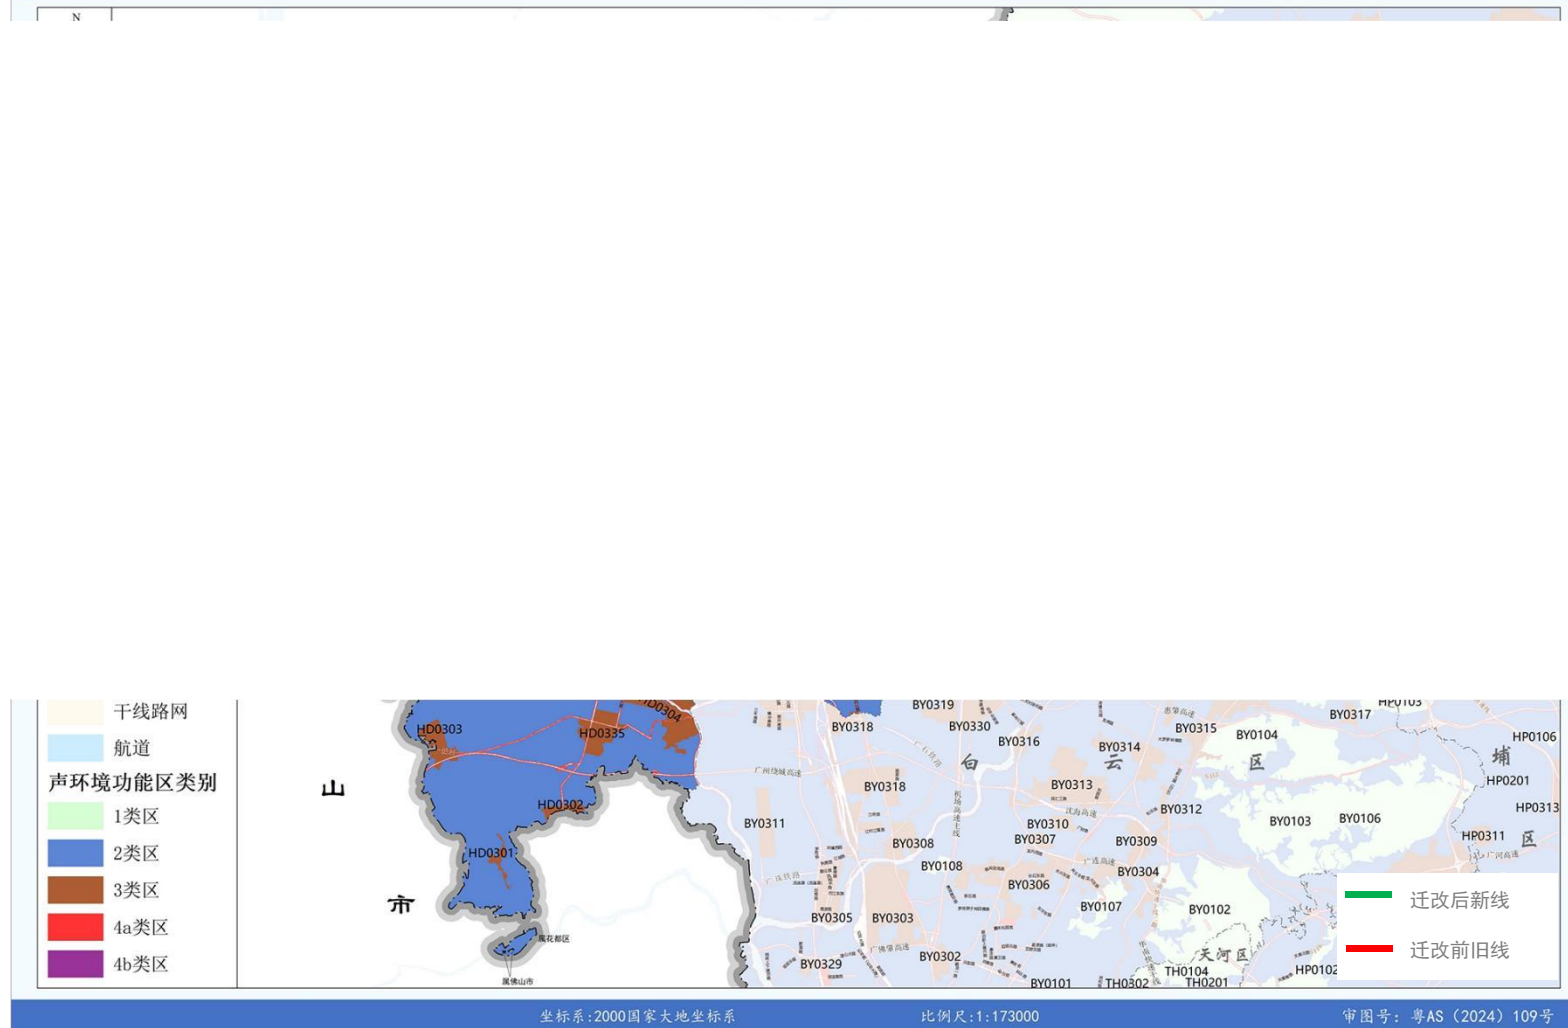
N

干线路网
航道
声环境功能区类别
1类区
2类区
3类区
4a类区
4b类区

山
市
白
云
区
埔
区
天河区

HD0303
HD0335
HD0304
HD0302
HD0301
BY0319
BY0318
BY0330
BY0316
BY0314
BY0315
BY0104
BY0317
HP0103
HP0106
HP0201
HP0313
HP0311
BY0318
BY0313
BY0312
BY0103
BY0106
BY0311
BY0310
BY0307
BY0309
BY0308
BY0108
BY0304
BY0306
BY0107
BY0102
BY0305
BY0303
BY0302
BY0329
BY0101
TH0302
TH0104
TH0201
HP0102

迁改后新线
迁改前旧线

坐标系:2000国家大地坐标系
比例尺:1:173000
审图号: 粤AS(2024)109号